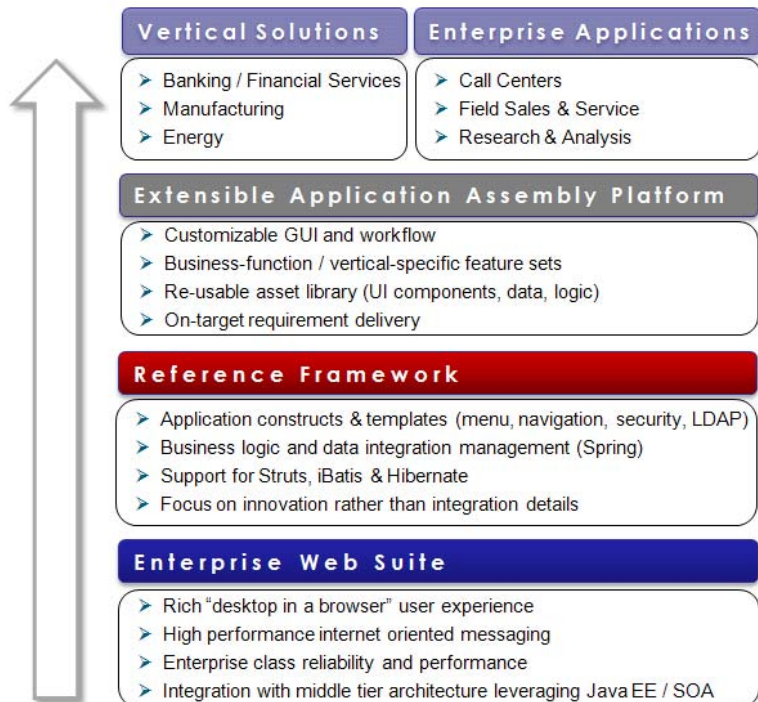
Vertical Solutions

➢ Banking / Financial Services
➢ Manufacturing
➢ Energy

Enterprise Applications

➢ Call Centers
➢ Field Sales & Service
➢ Research & Analysis

Extensible Application Assembly Platform

➢ Customizable GUI and workflow
➢ Business-function / vertical-specific feature sets
➢ Re-usable asset library (UI components, data, logic)
➢ On-target requirement delivery

Reference Framework

➢ Application constructs & templates (menu, navigation, security, LDAP)
➢ Business logic and data integration management (Spring)
➢ Support for Struts, iBatis & Hibernate
➢ Focus on innovation rather than integration details

Enterprise Web Suite

➢ Rich "desktop in a browser" user experience
➢ High performance internet oriented messaging
➢ Enterprise class reliability and performance
➢ Integration with middle tier architecture leveraging Java EE / SOA